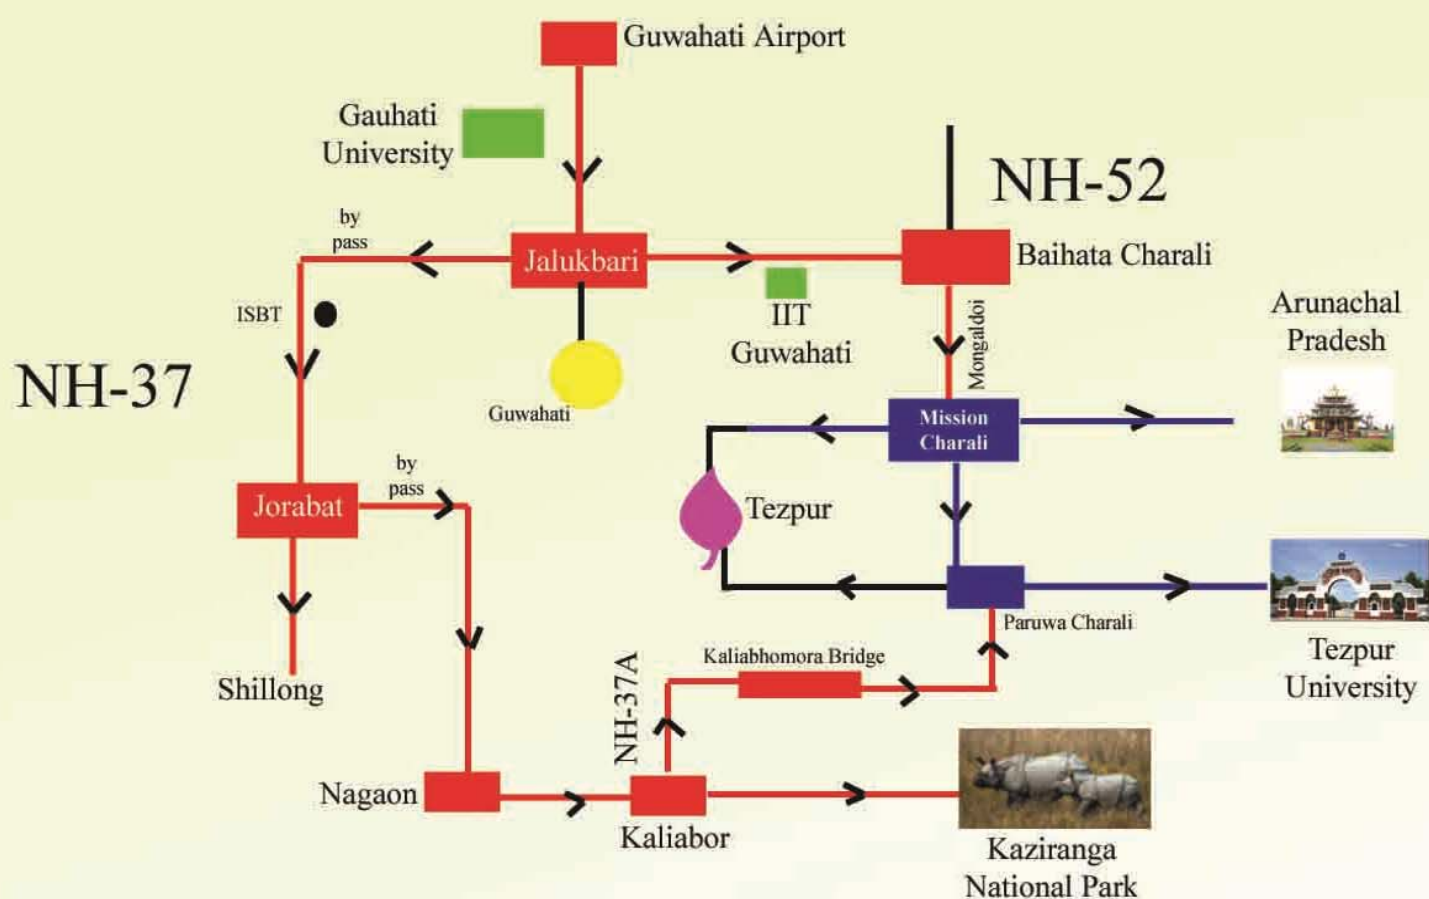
Guwahati Airport

Gauhati University

NH-52

by pass

Jalukbari

Baihata Charali

ISBT

IIT Guwahati

Arunachal Pradesh

NH-37

Guwahati

Mongaldoi

Mission Charali

by pass

Jorabat

Tezpur

Paruwa Charali

Shillong

Kaliabhomora Bridge

NH-37A

Tezpur University

Nagaon

Kaliabor

Kaziranga National Park